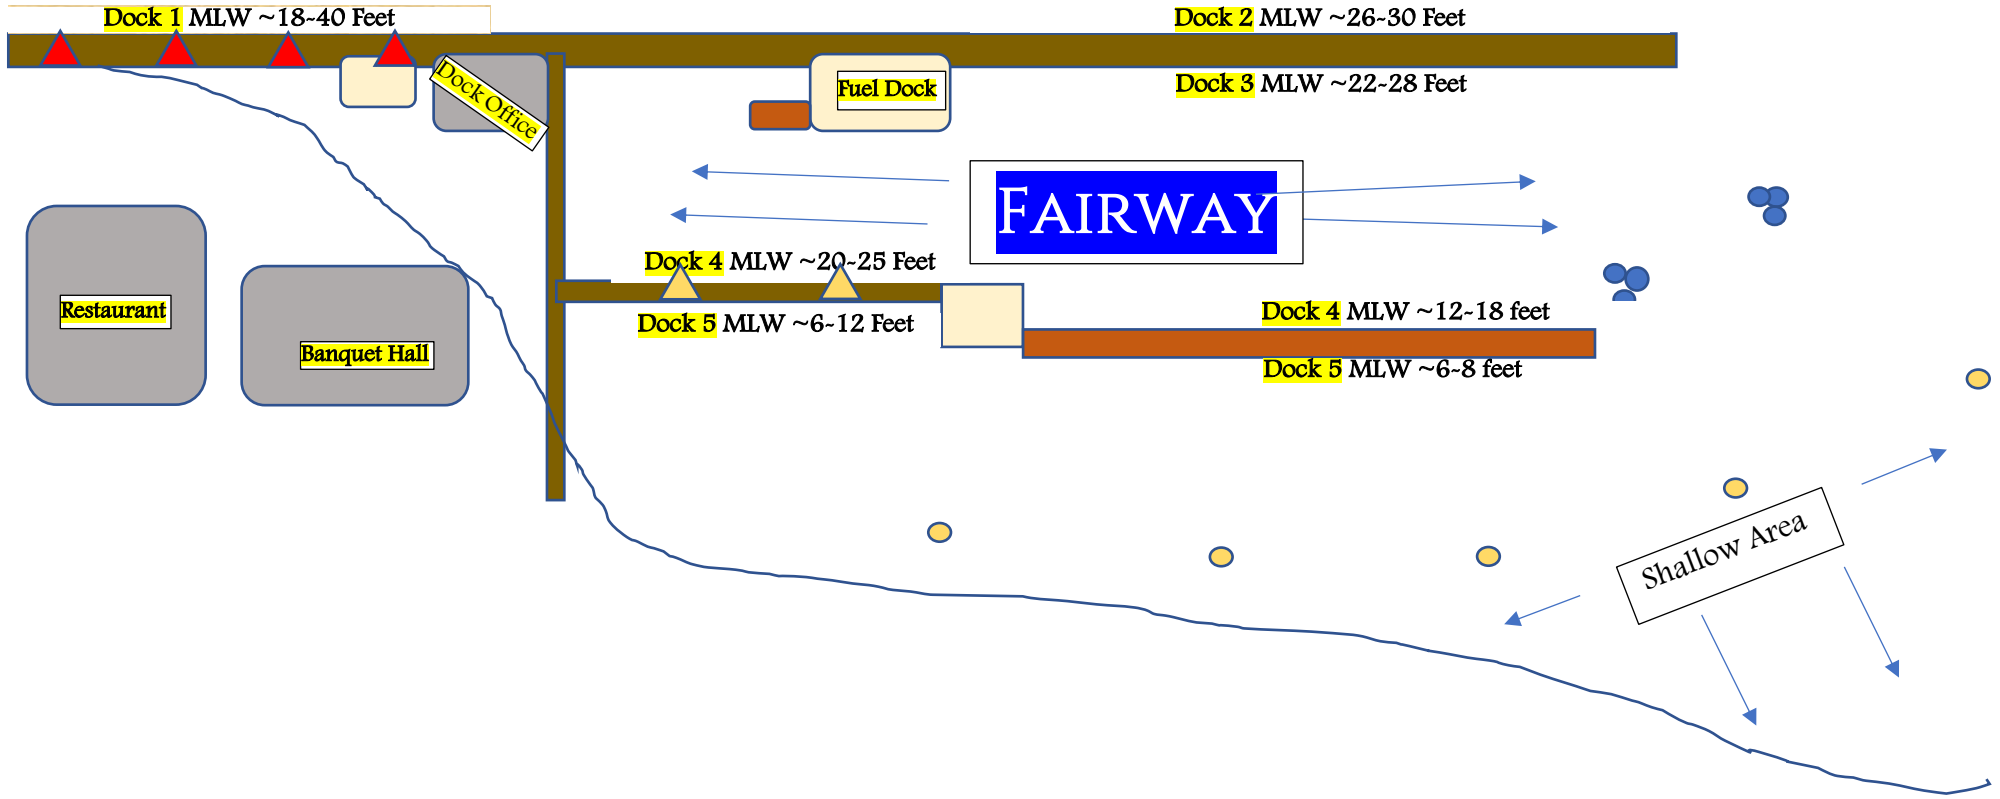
Dock 1 MLW ~18-40 Feet

Dock 2 MLW ~26-30 Feet

Dock Office

Fuel Dock

Dock 3 MLW ~22-28 Feet

FAIRWAY

Restaurant

Banquet Hall

Dock 4 MLW ~20-25 Feet

Dock 5 MLW ~6-12 Feet

Dock 4 MLW ~12-18 feet

Dock 5 MLW ~6-8 feet

Shallow Area